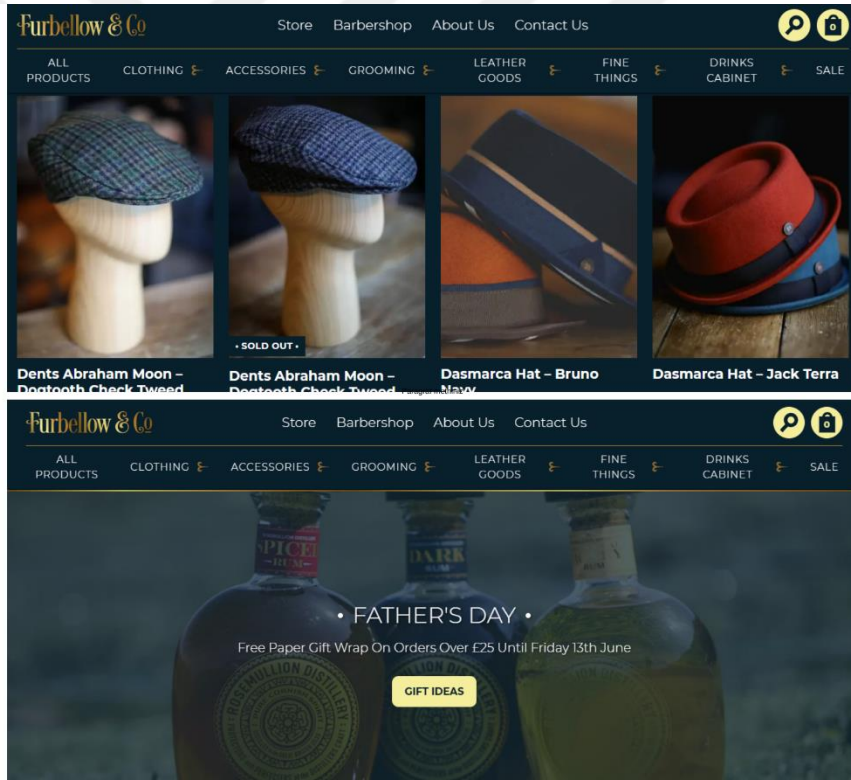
Furbellow & Co

Store Barbershop About Us Contact Us

ALL PRODUCTS CLOTHING ACCESSORIES GROOMING LEATHER GOODS FINE THINGS DRINKS CABINET SALE

• SOLD OUT •

Dents Abraham Moon – Dogtooth Check Tweed

Dents Abraham Moon – Dogtooth Check Tweed

Dasmarca Hat – Bruno Navy

Dasmarca Hat – Jack Terra

Furbellow & Co

Store Barbershop About Us Contact Us

ALL PRODUCTS CLOTHING ACCESSORIES GROOMING LEATHER GOODS FINE THINGS DRINKS CABINET SALE

SPICED RUM

DARK RUM

ROSEMULLION DISTILLERY

• FATHER'S DAY •

Free Paper Gift Wrap On Orders Over £25 Until Friday 13th June

GIFT IDEAS